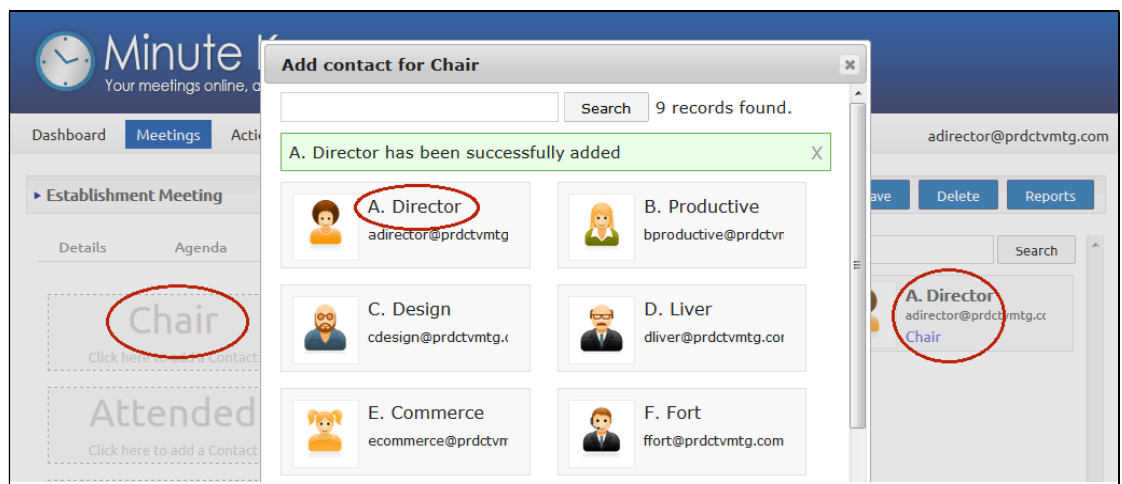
Minute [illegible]
Your meetings online, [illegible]

Dashboard Meetings Acti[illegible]

adirector@prdctvmtg.com

▸ Establishment Meeting

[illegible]ave Delete Reports

Details Agenda

Chair
Click here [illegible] Contact

Attended
Click here to add a Contact

Search

A. Director
adirector@prdctvmtg.cc
Chair

Add contact for Chair ×

Search 9 records found.

A. Director has been successfully added X

A. Director
adirector@prdctvmtg

B. Productive
bproductive@prdctvr

C. Design
cdesign@prdctvmtg.c

D. Liver
dliver@prdctvmtg.cor

E. Commerce
ecommerce@prdctvr

F. Fort
ffort@prdctvmtg.com